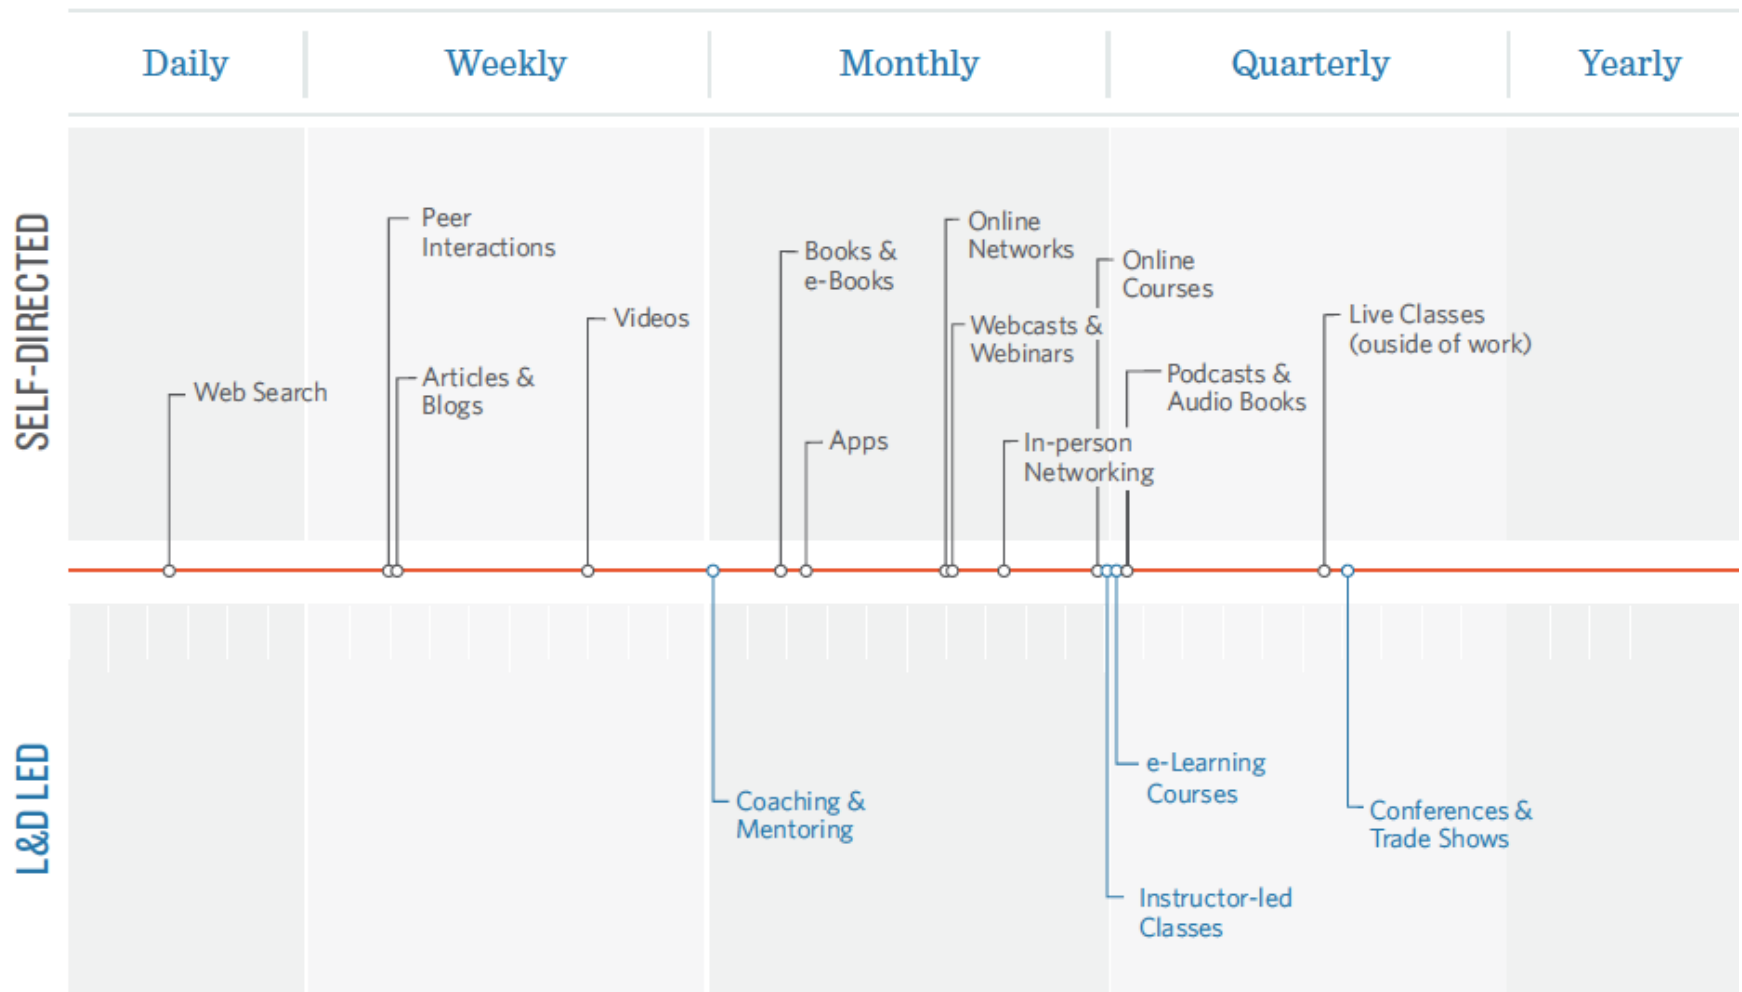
Daily | Weekly | Monthly | Quarterly | Yearly

SELF-DIRECTED

Peer Interactions

Books & e-Books

Online Networks

Online Courses

Videos

Webcasts & Webinars

Live Classes (ouside of work)

Web Search

Articles & Blogs

Podcasts & Audio Books

Apps

In-person Networking

L&D LED

e-Learning Courses

Coaching & Mentoring

Conferences & Trade Shows

Instructor-led Classes